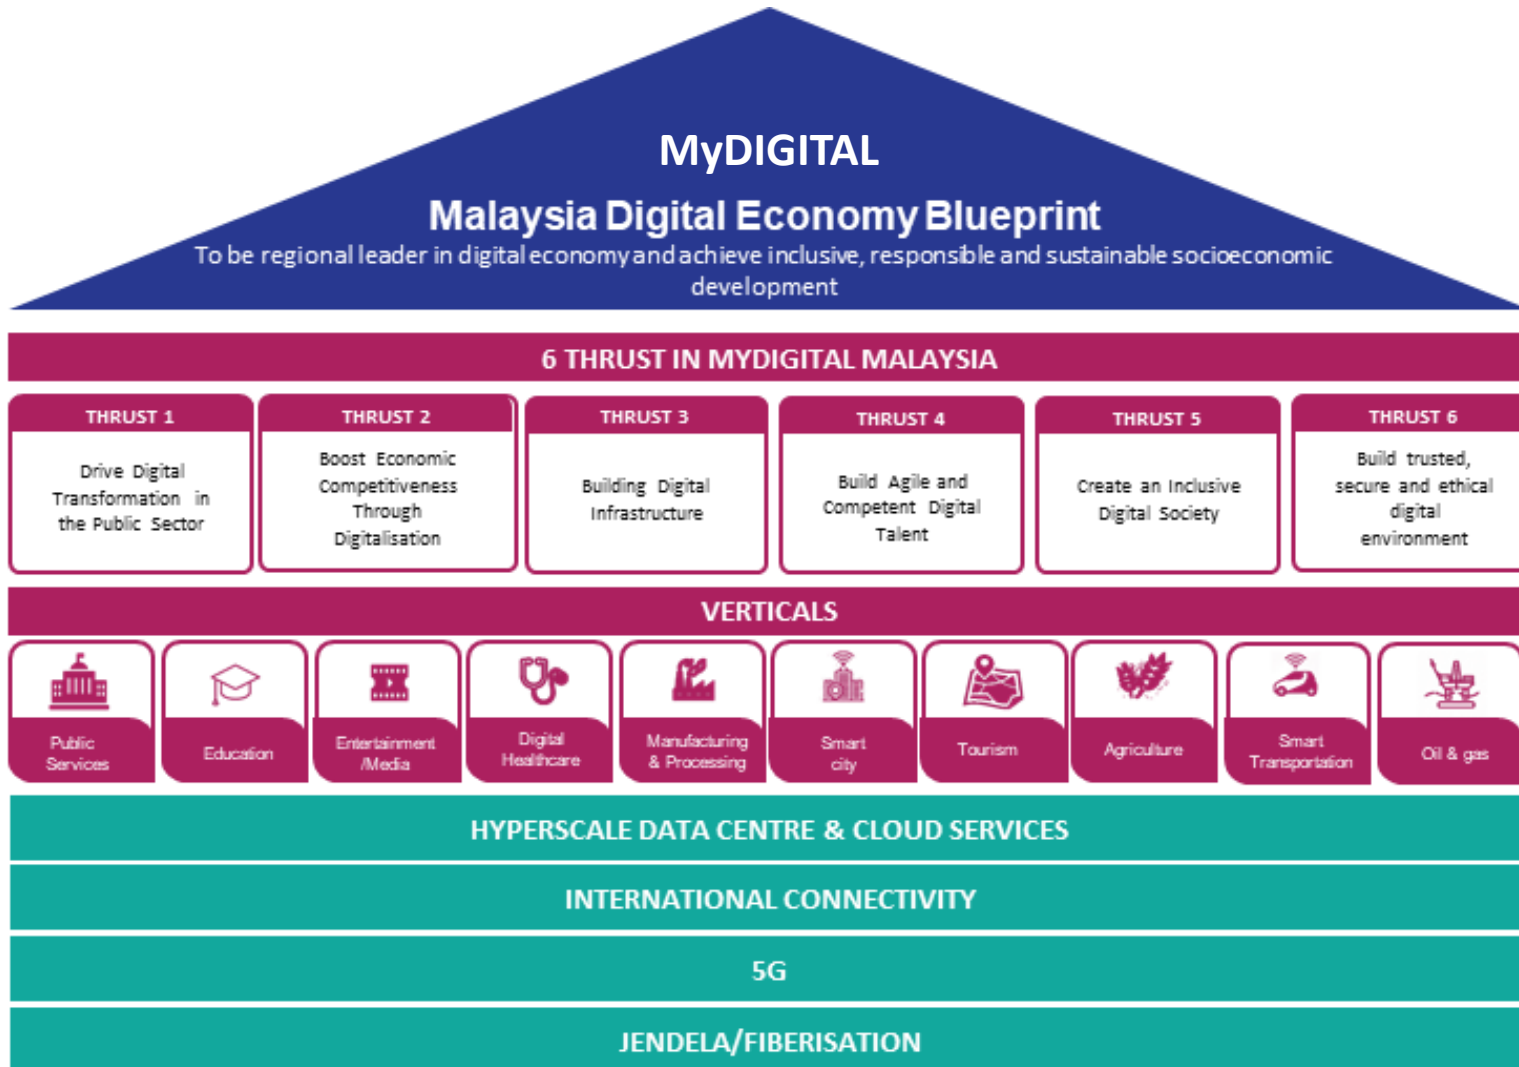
MyDIGITAL

Malaysia Digital Economy Blueprint

To be regional leader in digital economy and achieve inclusive, responsible and sustainable socioeconomic development

6 THRUST IN MYDIGITAL MALAYSIA

THRUST 1
Drive Digital Transformation in the Public Sector

THRUST 2
Boost Economic Competitiveness Through Digitalisation

THRUST 3
Building Digital Infrastructure

THRUST 4
Build Agile and Competent Digital Talent

THRUST 5
Create an Inclusive Digital Society

THRUST 6
Build trusted, secure and ethical digital environment

VERTICALS

Public Services

Education

Entertainment /Media

Digital Healthcare

Manufacturing & Processing

Smart city

Tourism

Agriculture

Smart Transportation

Oil & gas

HYPERSCALE DATA CENTRE & CLOUD SERVICES

INTERNATIONAL CONNECTIVITY

5G

JENDELA/FIBERISATION